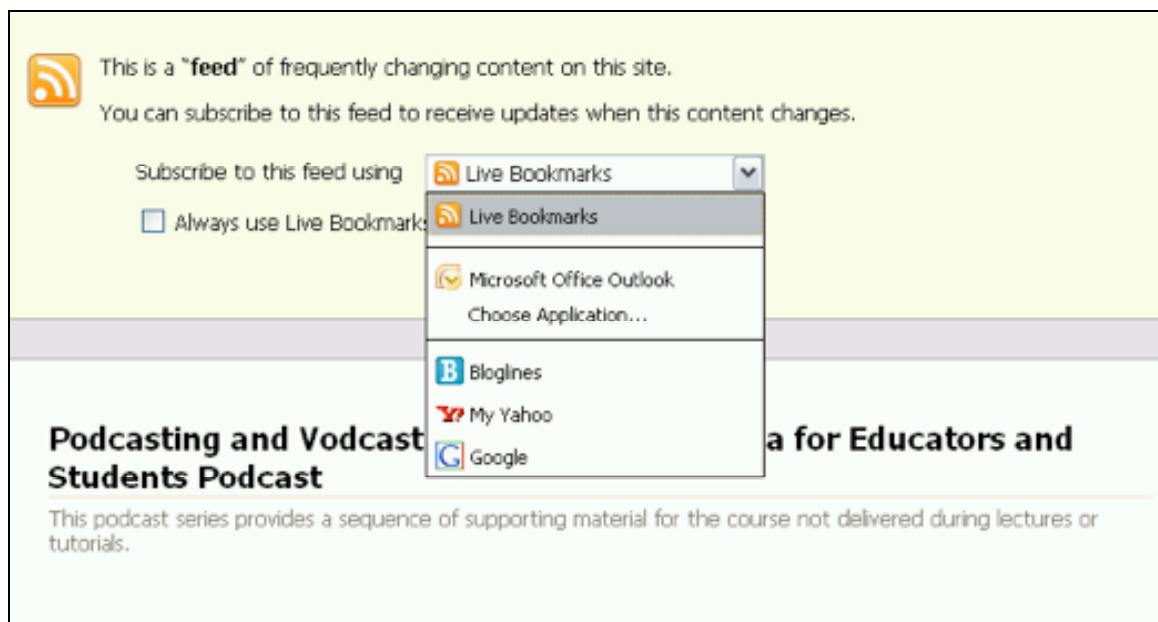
This is a "**feed**" of frequently changing content on this site.

You can subscribe to this feed to receive updates when this content changes.

Subscribe to this feed using Live Bookmarks

Always use Live Bookmarks

Live Bookmarks

Microsoft Office Outlook

Choose Application...

Bloglines

My Yahoo

Google

Podcasting and Vodcast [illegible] a for Educators and Students Podcast

This podcast series provides a sequence of supporting material for the course not delivered during lectures or tutorials.